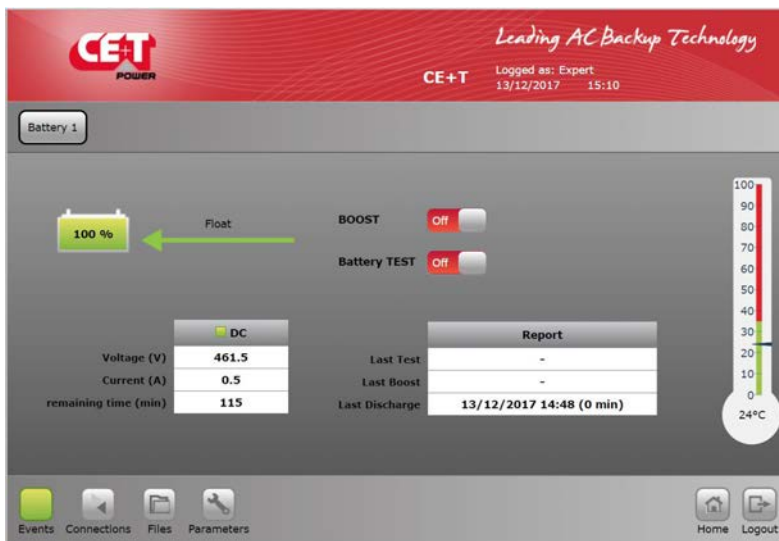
CE+T POWER

Leading AC Backup Technology

CE+T Logged as: Expert 13/12/2017 15:10

Battery 1

100 %

Float

BOOST Off

Battery TEST Off

| | DC |
|---|---|
| Voltage (V) | 461.5 |
| Current (A) | 0.5 |
| remaining time (min) | 115 |

| | Report |
|---|---|
| Last Test | - |
| Last Boost | - |
| Last Discharge | 13/12/2017 14:48 (0 min) |

100
90
80
70
60
50
40
30
20
10
0
24°C

Events Connections Files Parameters

Home Logout